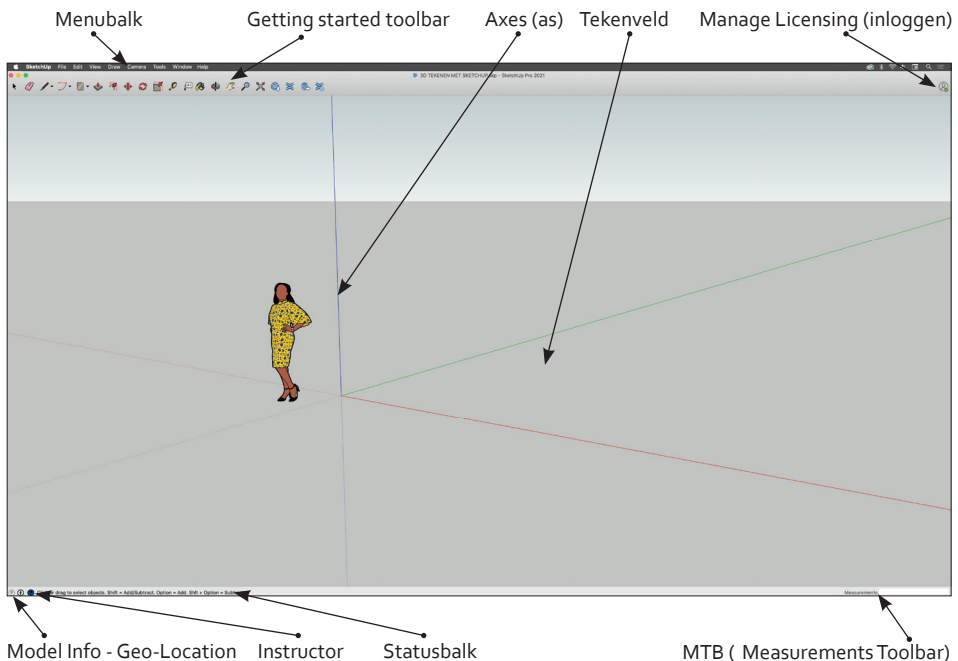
Menubalk

Getting started toolbar

Axes (as)

Tekenveld

Manage Licensing (inloggen)

SketchUp File Edit View Draw Camera Tools Window Help

3D TEKENEN MET SKETCHUP.skp - SketchUp Pro 2021

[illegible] drag to select objects. Shift = Add/Subtract. Option = Add. Shift + Option = Subtract.

Measurements

Model Info - Geo-Location

Instructor

Statusbalk

MTB ( Measurements Toolbar)